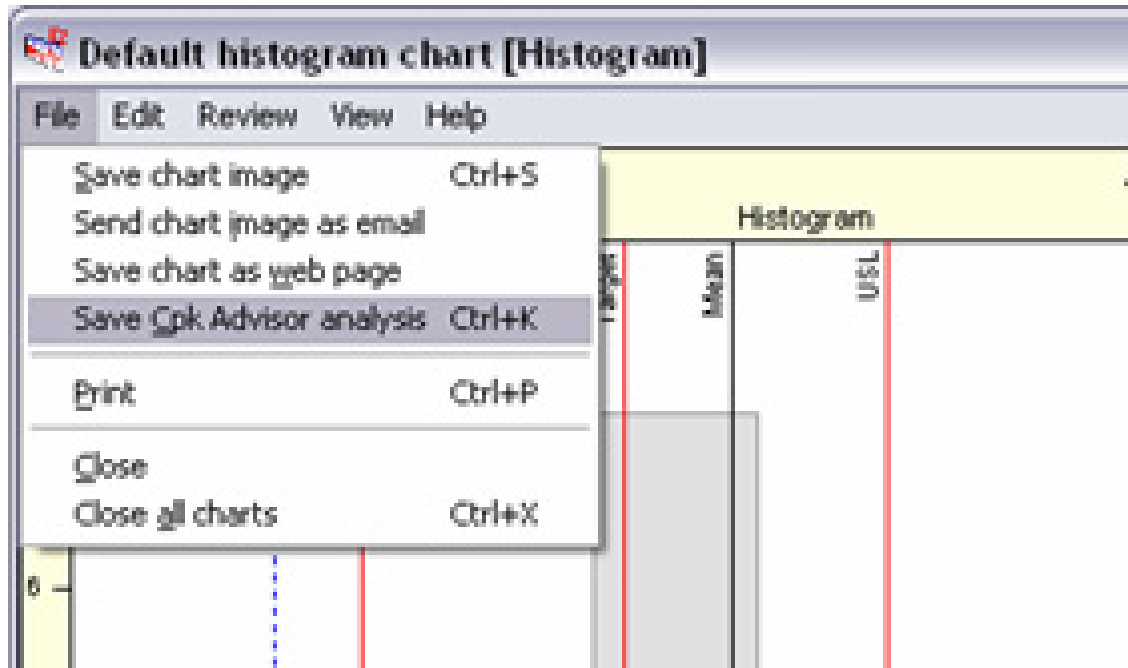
Default histogram chart [Histogram]

File Edit Review View Help

Save chart image Ctrl+S
Send chart image as email
Save chart as web page
Save Cpk Advisor analysis Ctrl+K
Print Ctrl+P
Close
Close all charts Ctrl+X

Histogram

Target
Mean
USL

0